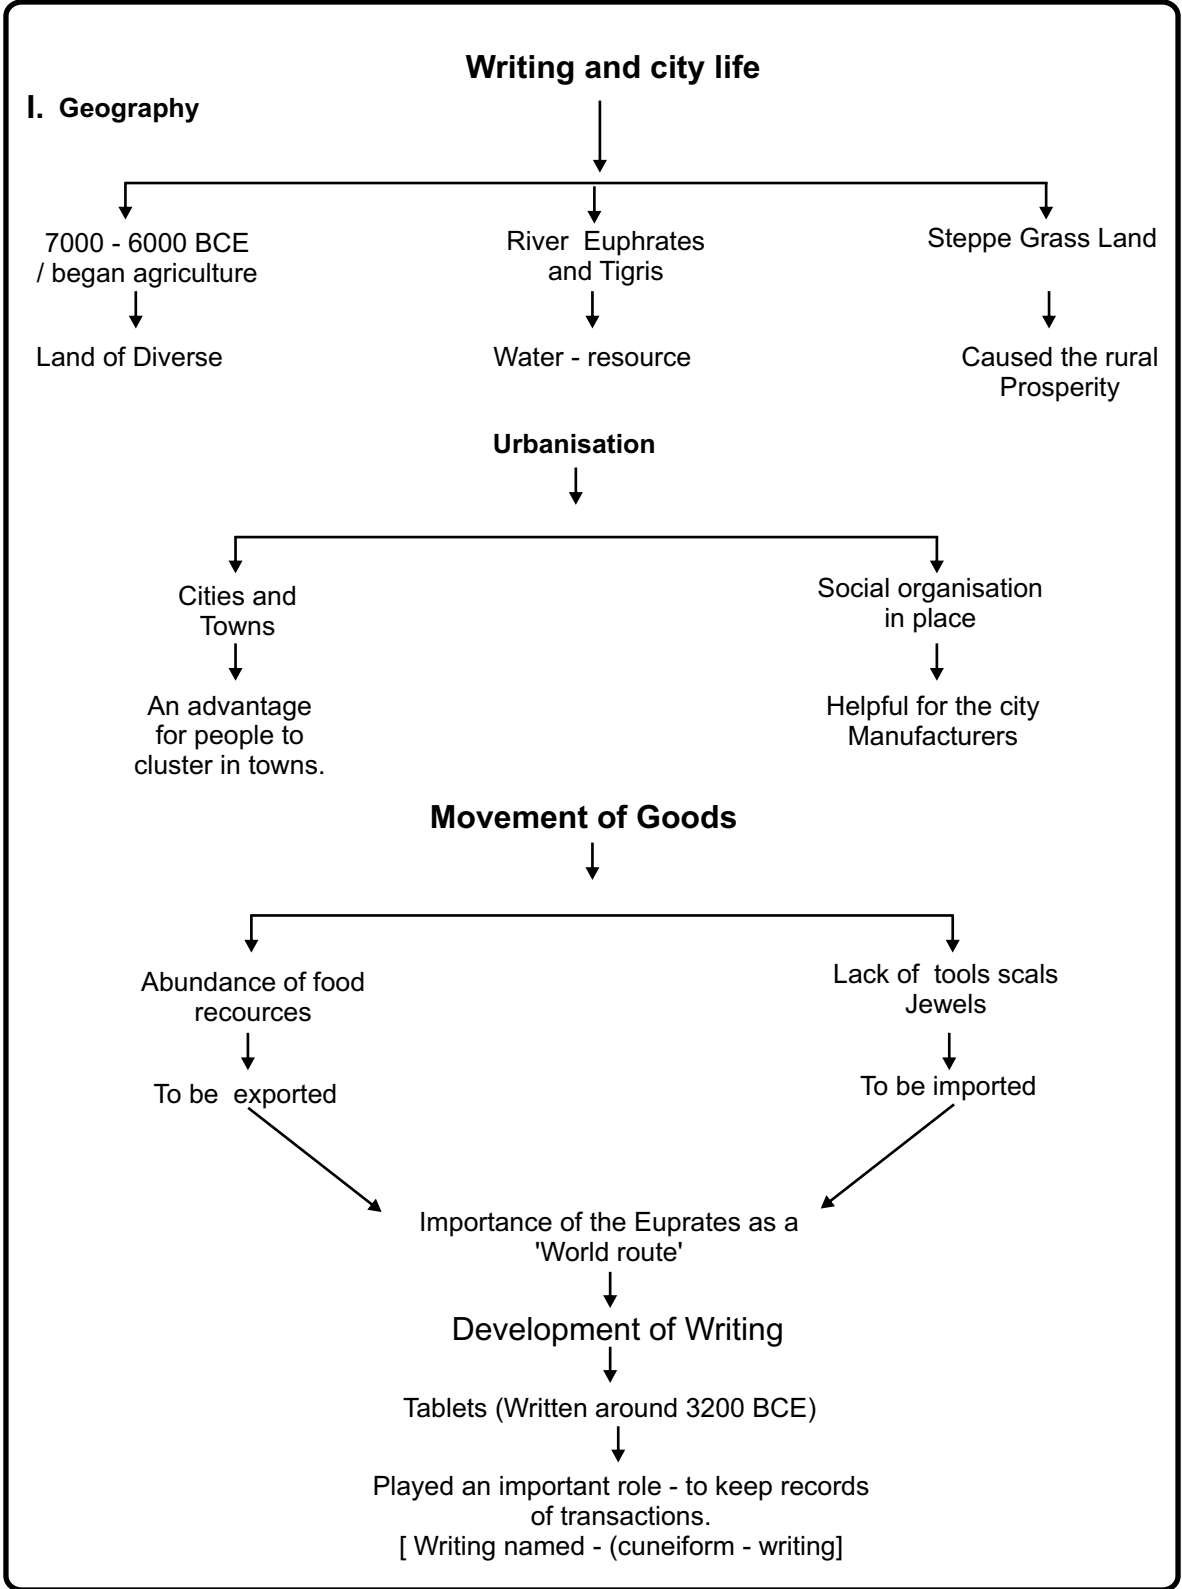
Writing and city life

I. Geography

7000 - 6000 BCE / began agriculture

Land of Diverse

River Euphrates and Tigris

Water - resource

Steppe Grass Land

Caused the rural Prosperity

Urbanisation

Cities and Towns

An advantage for people to cluster in towns.

Social organisation in place

Helpful for the city Manufacturers

Movement of Goods

Abundance of food recources

To be exported

Lack of tools scals Jewels

To be imported

Importance of the Euprates as a 'World route'

Development of Writing

Tablets (Written around 3200 BCE)

Played an important role - to keep records of transactions.
[ Writing named - (cuneiform - writing]